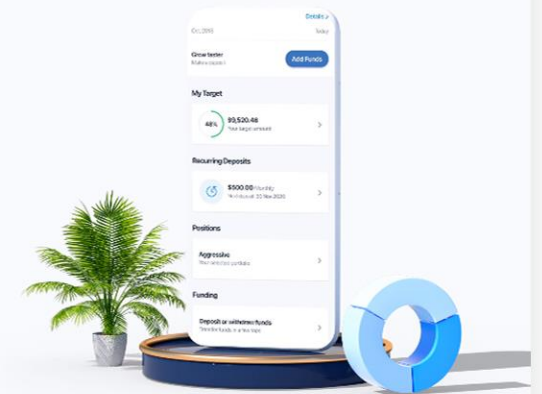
Details >

Oct 2018

Today

Grow faster

Make a deposit

Add Funds

My Target

48%

$9,520.48

Your target amount

Recurring Deposits

$500.00 Monthly

Next deposit 20 Nov 2020

Positions

Aggressive

Your selected portfolio

Funding

Deposit or withdraw funds

Transfer funds in a few taps